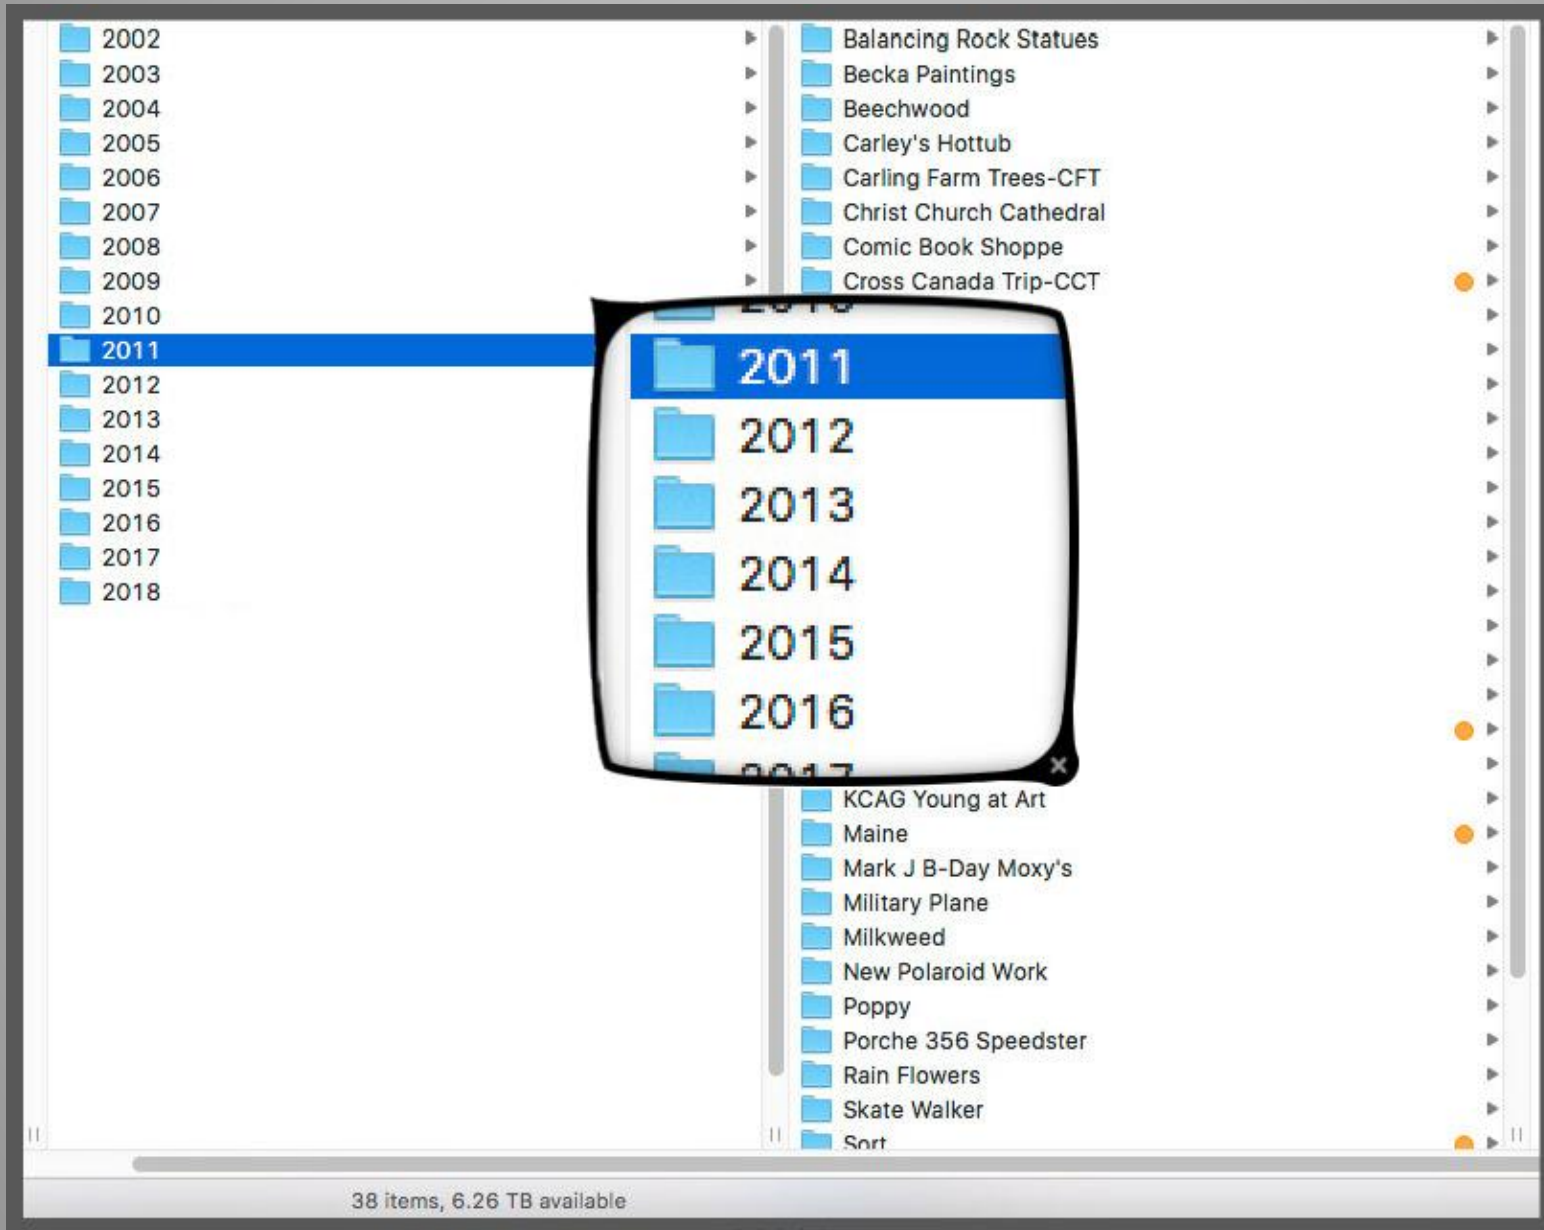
2002
2003
2004
2005
2006
2007
2008
2009
2010
2011
2012
2013
2014
2015
2016
2017
2018

Balancing Rock Statues
Becka Paintings
Beechwood
Carley's Hottub
Carling Farm Trees-CFT
Christ Church Cathedral
Comic Book Shoppe
Cross Canada Trip-CCT

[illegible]
2011
2012
2013
2014
2015
2016
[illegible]

KCAG Young at Art
Maine
Mark J B-Day Moxy's
Military Plane
Milkweed
New Polaroid Work
Poppy
Porche 356 Speedster
Rain Flowers
Skate Walker
Sort

38 items, 6.26 TB available